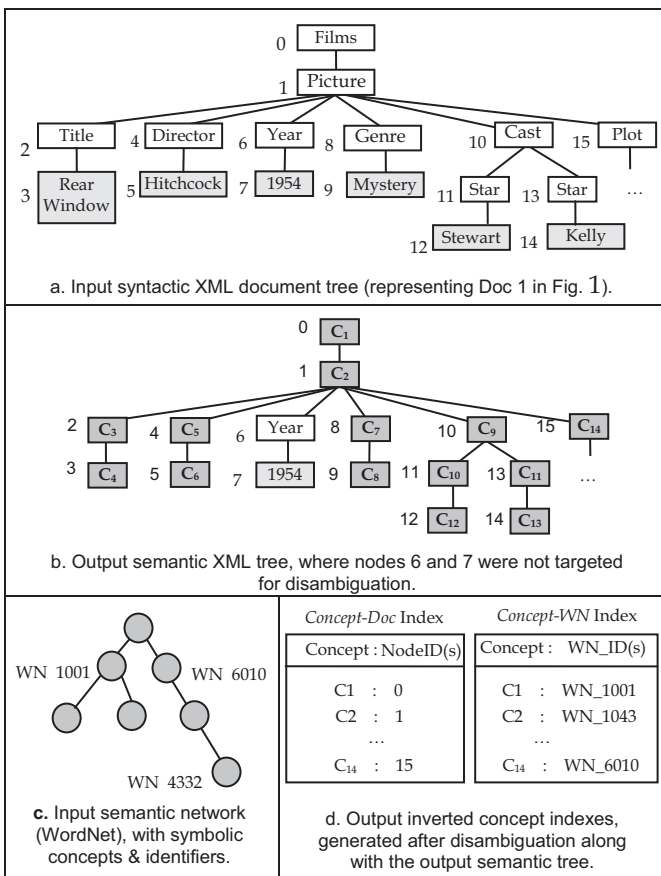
0 Films
1 Picture
2 Title
3 Rear Window
4 Director
5 Hitchcock
6 Year
7 1954
8 Genre
9 Mystery
10 Cast
11 Star
12 Stewart
13 Star
14 Kelly
15 Plot
…

a. Input syntactic XML document tree (representing Doc 1 in Fig. 1).

0 $C_1$
1 $C_2$
2 $C_3$
3 $C_4$
4 $C_5$
5 $C_6$
6 Year
7 1954
8 $C_7$
9 $C_8$
10 $C_9$
11 $C_{10}$
12 $C_{12}$
13 $C_{11}$
14 $C_{13}$
15 $C_{14}$
…

b. Output semantic XML tree, where nodes 6 and 7 were not targeted for disambiguation.

WN 1001
WN 6010
WN 4332

c. Input semantic network (WordNet), with symbolic concepts & identifiers.

*Concept-Doc* Index

| Concept : NodeID(s) |
|---|
| C1 : 0 |
| C2 : 1 |
| … |
| $C_{14}$ : 15 |

*Concept-WN* Index

| Concept : WN_ID(s) |
|---|
| C1 : WN_1001 |
| C2 : WN_1043 |
| … |
| $C_{14}$ : WN_6010 |

d. Output inverted concept indexes, generated after disambiguation along with the output semantic tree.